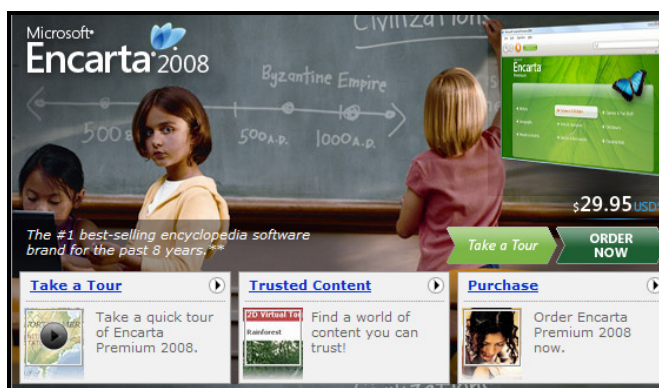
Microsoft®
Encarta 2008

Civilizations
Byzantine Empire
500 B.
500 A.D.
1000 A.D.

Encarta

$29.95 USD

The #1 best-selling encyclopedia software brand for the past 8 years.**

Take a Tour
ORDER NOW

Take a Tour
Take a quick tour of Encarta Premium 2008.

Trusted Content
3D Virtual Tour
Rainforest
Find a world of content you can trust!

Purchase
Order Encarta Premium 2008 now.